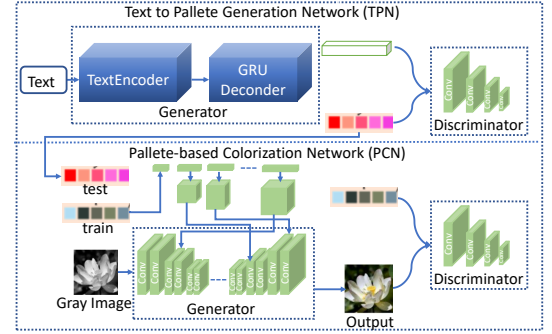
Text to Pallete Generation Network (TPN)

Text

TextEncoder

GRU Deconder

Generator

Conv

Conv

Conv

Conv

Discriminator

Pallete-based Colorization Network (PCN)

test

train

Conv

Conv

Conv

Conv

Conv

Conv

Conv

Conv

Gray Image

Generator

Output

Conv

Conv

Conv

Conv

Discriminator